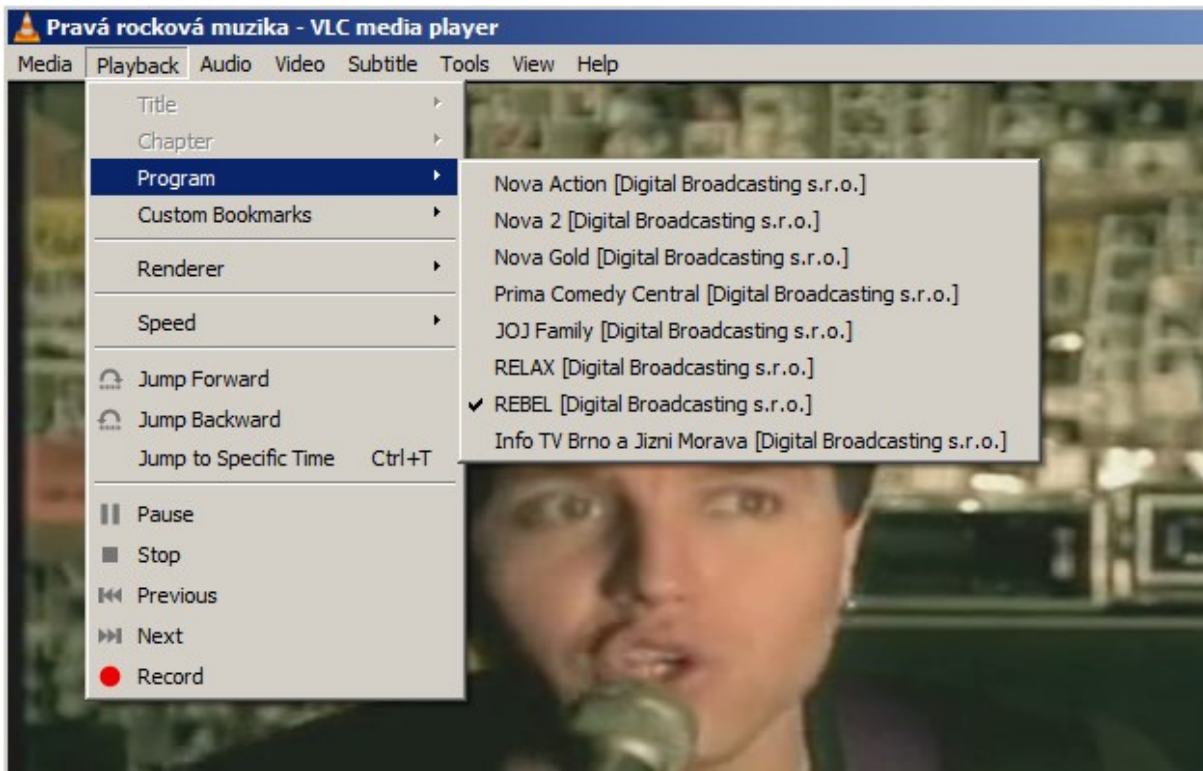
Pravá rocková muzika - VLC media player

Media Playback Audio Video Subtitle Tools View Help

Title
Chapter
Program
Custom Bookmarks
Renderer
Speed
Jump Forward
Jump Backward
Jump to Specific Time Ctrl+T
Pause
Stop
Previous
Next
Record

Nova Action [Digital Broadcasting s.r.o.]
Nova 2 [Digital Broadcasting s.r.o.]
Nova Gold [Digital Broadcasting s.r.o.]
Prima Comedy Central [Digital Broadcasting s.r.o.]
JOJ Family [Digital Broadcasting s.r.o.]
RELAX [Digital Broadcasting s.r.o.]
REBEL [Digital Broadcasting s.r.o.]
Info TV Brno a Jizni Morava [Digital Broadcasting s.r.o.]